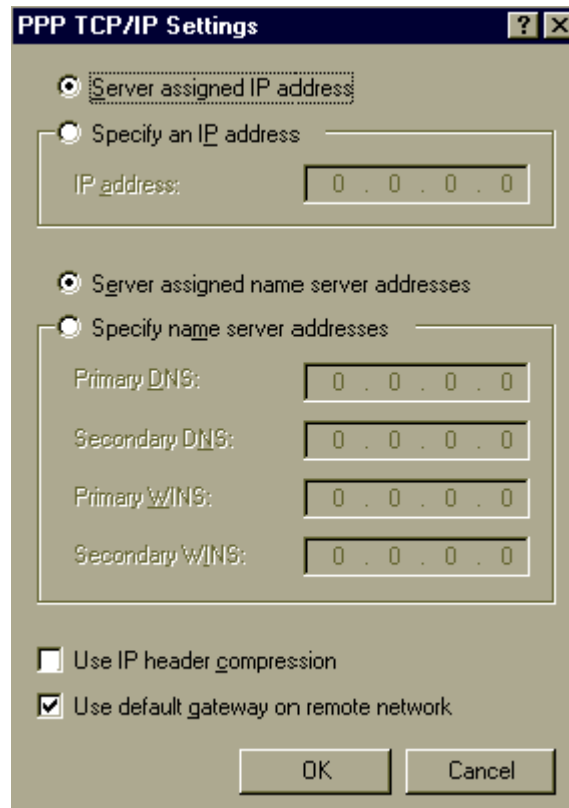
PPP TCP/IP Settings

? X

Server assigned IP address

Specify an IP address

IP address: 0 . 0 . 0 . 0

Server assigned name server addresses

Specify name server addresses

Primary DNS: 0 . 0 . 0 . 0

Secondary DNS: 0 . 0 . 0 . 0

Primary WINS: 0 . 0 . 0 . 0

Secondary WINS: 0 . 0 . 0 . 0

Use IP header compression

Use default gateway on remote network

OK

Cancel